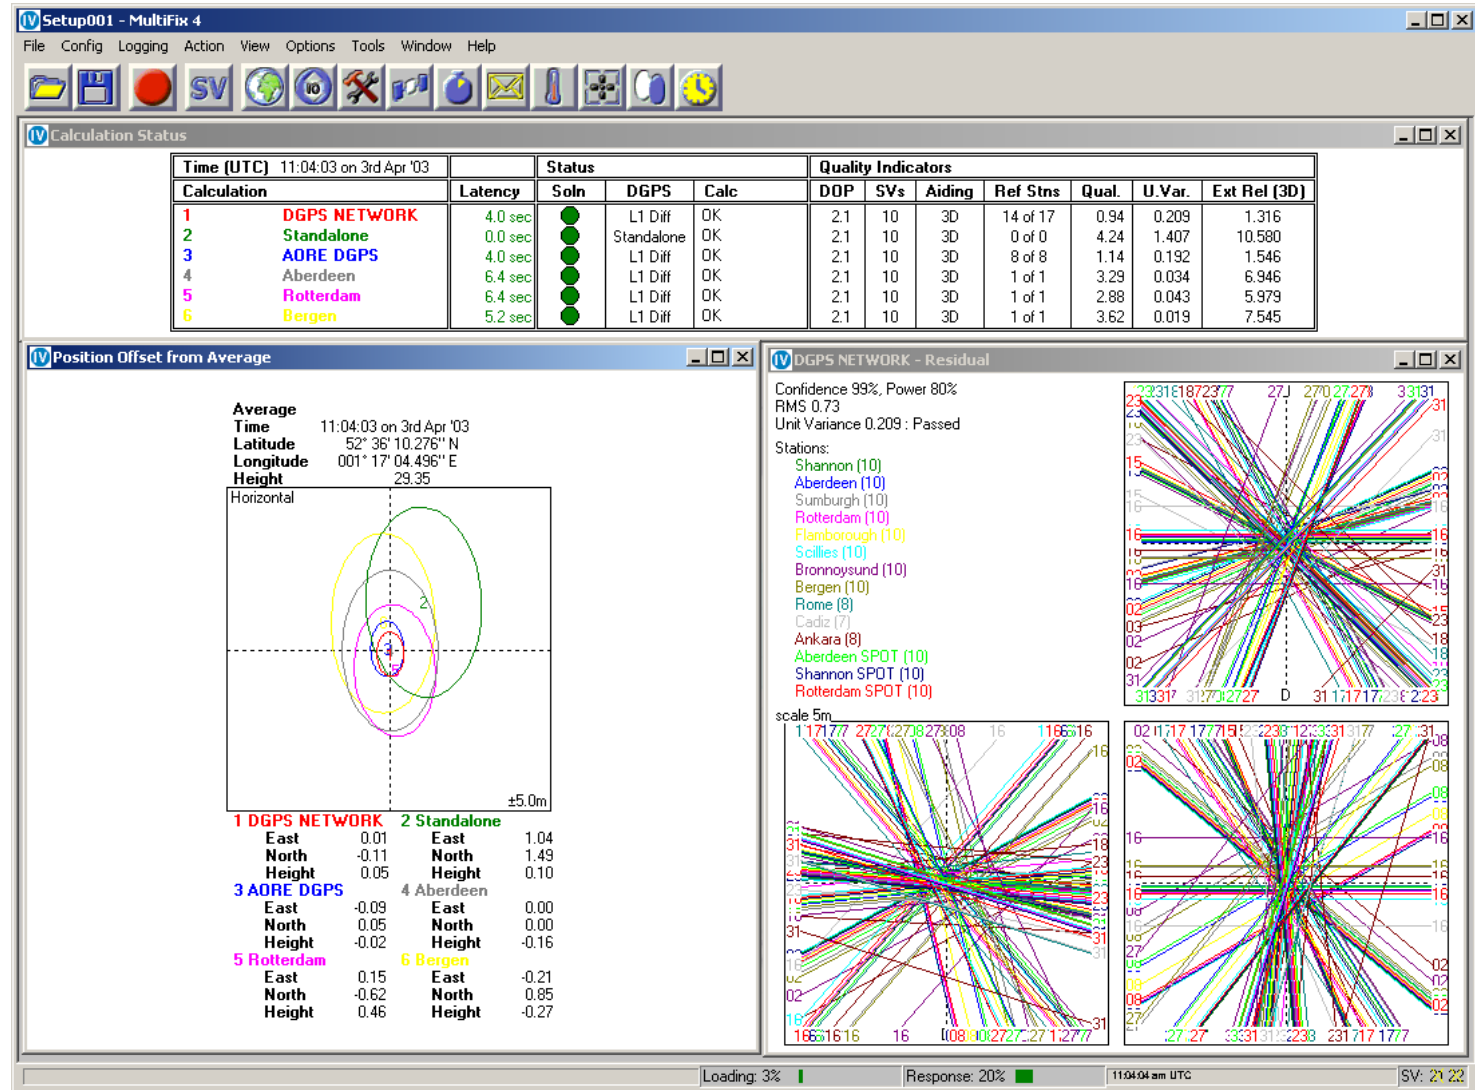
Setup001 - MultiFix 4

File Config Logging Action View Options Tools Window Help

SV

Calculation Status

| Time (UTC) 11:04:03 on 3rd Apr '03 | | Status | | | Quality Indicators | | | | | | |
|---|---|---|---|---|---|---|---|---|---|---|---|
| Calculation | Latency | Soln | DGPS | Calc | DOP | SVs | Aiding | Ref Stns | Qual. | U.Var. | Ext Rel (3D) |
| 1 DGPS NETWORK | 4.0 sec | | L1 Diff | OK | 2.1 | 10 | 3D | 14 of 17 | 0.94 | 0.209 | 1.316 |
| 2 Standalone | 0.0 sec | | Standalone | OK | 2.1 | 10 | 3D | 0 of 0 | 4.24 | 1.407 | 10.580 |
| 3 AORE DGPS | 4.0 sec | | L1 Diff | OK | 2.1 | 10 | 3D | 8 of 8 | 1.14 | 0.192 | 1.546 |
| 4 Aberdeen | 6.4 sec | | L1 Diff | OK | 2.1 | 10 | 3D | 1 of 1 | 3.29 | 0.034 | 6.946 |
| 5 Rotterdam | 6.4 sec | | L1 Diff | OK | 2.1 | 10 | 3D | 1 of 1 | 2.88 | 0.043 | 5.979 |
| 6 Bergen | 5.2 sec | | L1 Diff | OK | 2.1 | 10 | 3D | 1 of 1 | 3.62 | 0.019 | 7.545 |

Position Offset from Average

Average
Time 11:04:03 on 3rd Apr '03
Latitude 52° 36' 10.276" N
Longitude 001° 17' 04.496" E
Height 29.35

Horizontal
2
±5.0m

1 DGPS NETWORK
East 0.01
North -0.11
Height 0.05
2 Standalone
East 1.04
North 1.49
Height 0.10
3 AORE DGPS
East -0.09
North 0.05
Height -0.02
4 Aberdeen
East 0.00
North 0.00
Height -0.16
5 Rotterdam
East 0.15
North -0.62
Height 0.46
6 Bergen
East -0.21
North 0.85
Height -0.27

DGPS NETWORK - Residual

Confidence 99%, Power 80%
RMS 0.73
Unit Variance 0.209 : Passed
Stations:
Shannon (10)
Aberdeen (10)
Sumburgh (10)
Rotterdam (10)
Flamborough (10)
Scillies (10)
Bronnoysund (10)
Bergen (10)
Rome (8)
Cadiz (7)
Ankara (8)
Aberdeen SPOT (10)
Shannon SPOT (10)
Rotterdam SPOT (10)

scale 5m

Loading: 3% Response: 20% 11:04:04 am UTC SV: 21 22